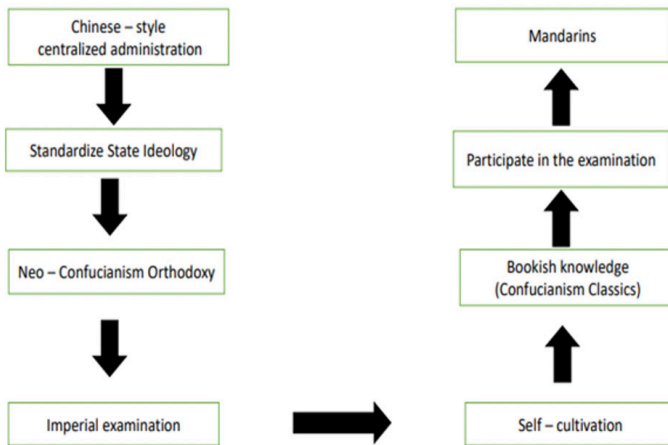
Chinese – style centralized administration

Standardize State Ideology

Neo – Confucianism Orthodoxy

Imperial examination

Mandarins

Participate in the examination

Bookish knowledge (Confucianism Classics)

Self – cultivation